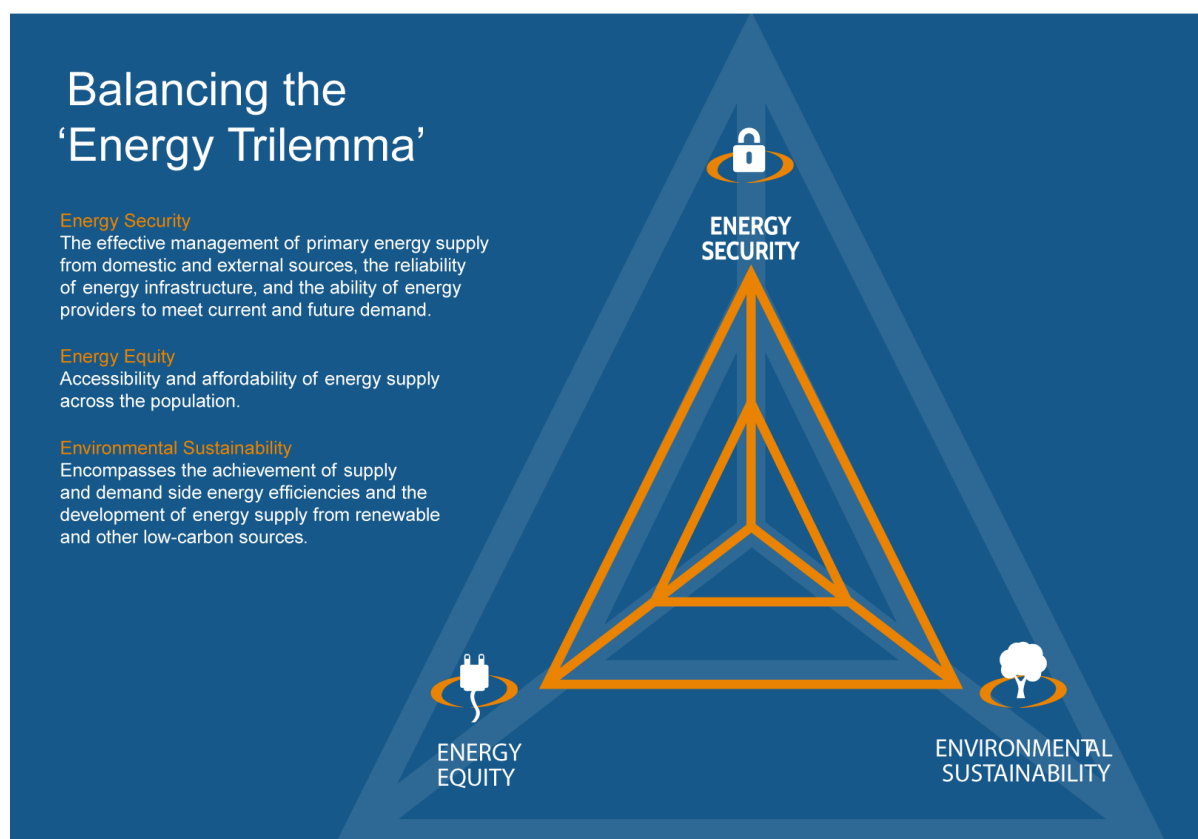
Balancing the ‘Energy Trilemma’

Energy Security
The effective management of primary energy supply from domestic and external sources, the reliability of energy infrastructure, and the ability of energy providers to meet current and future demand.

Energy Equity
Accessibility and affordability of energy supply across the population.

Environmental Sustainability
Encompasses the achievement of supply and demand side energy efficiencies and the development of energy supply from renewable and other low-carbon sources.

ENERGY SECURITY

ENERGY EQUITY

ENVIRONMENTAL SUSTAINABILITY